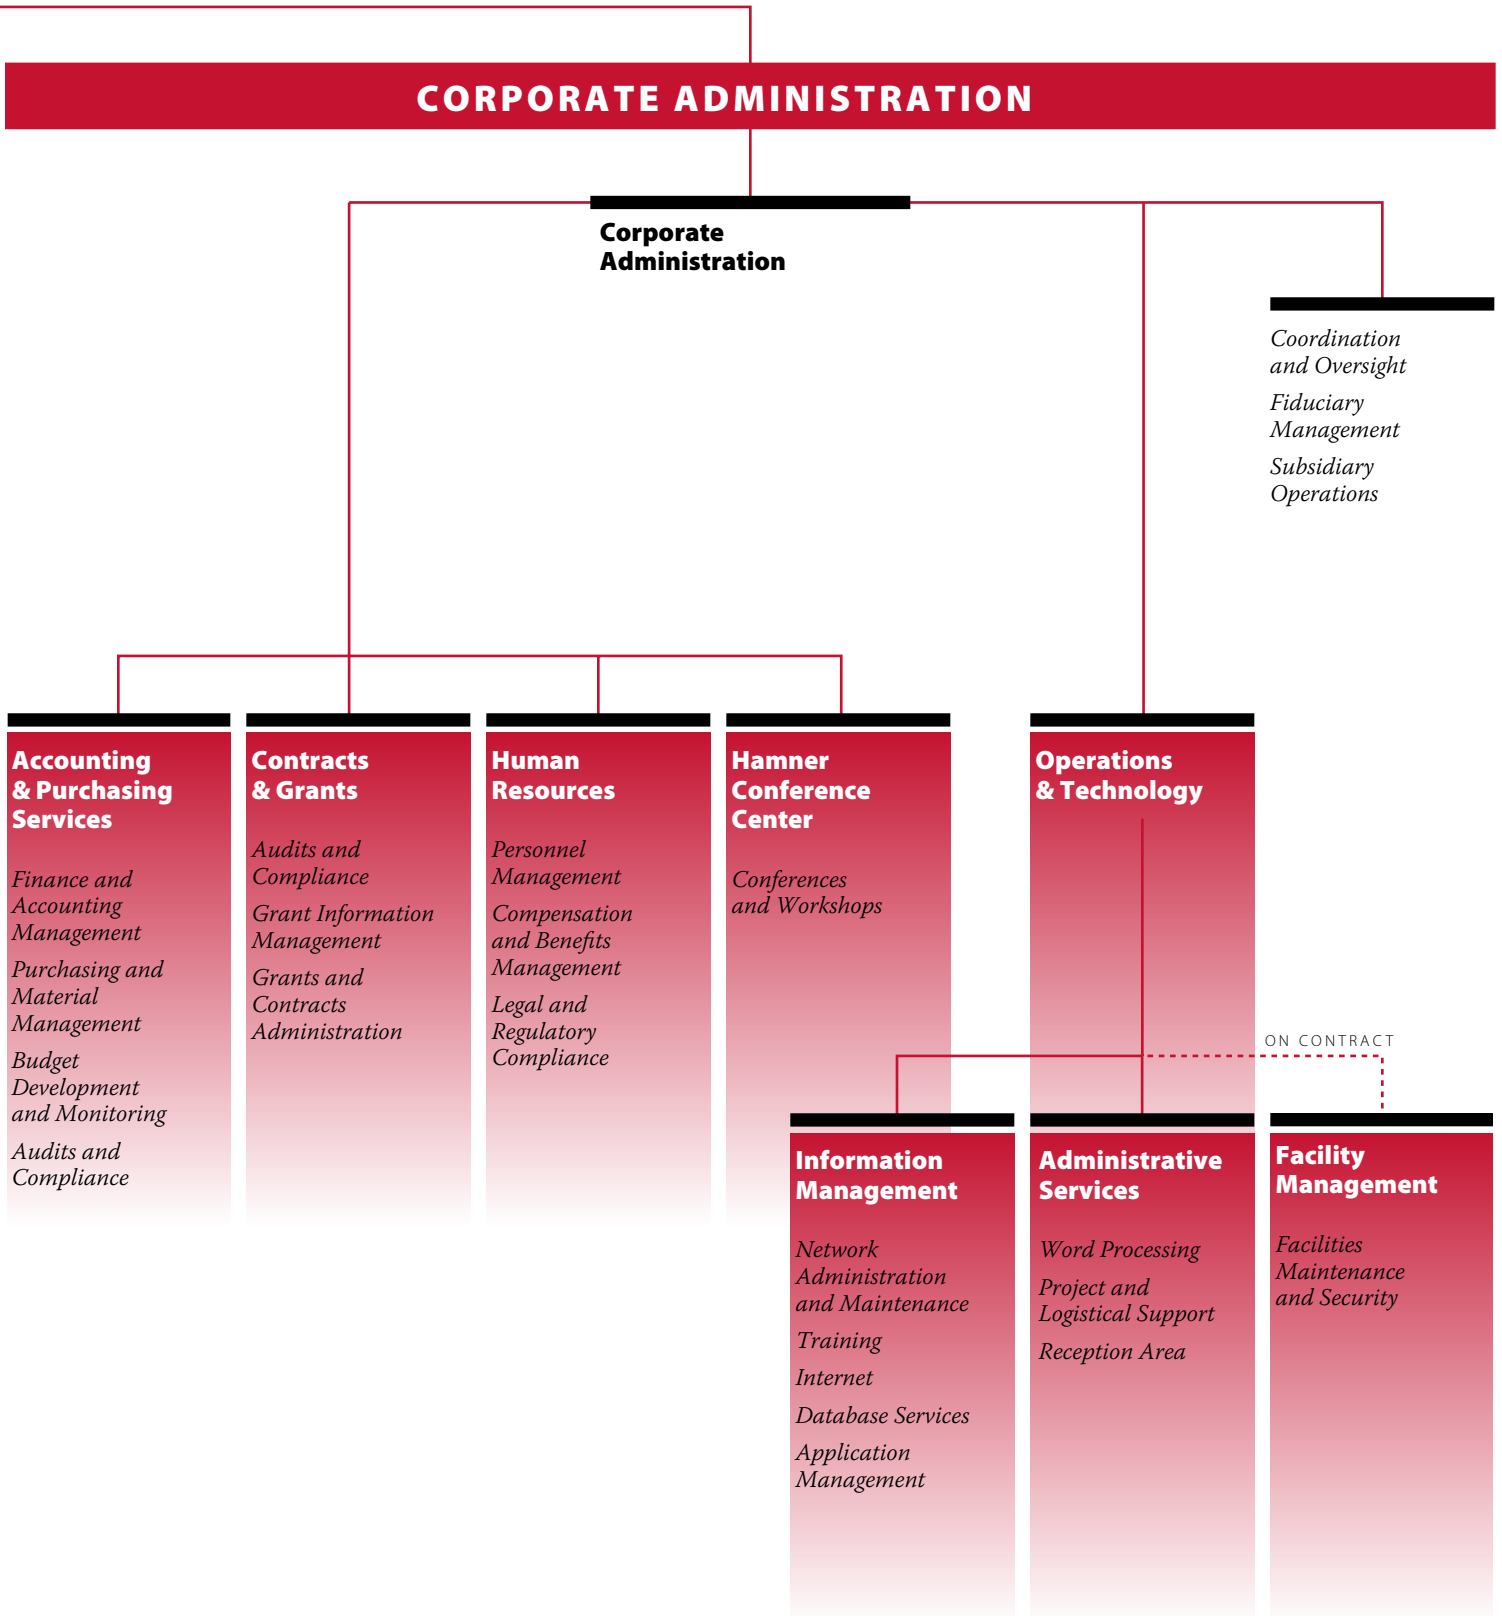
CORPORATE ADMINISTRATION

Corporate Administration

Coordination and Oversight

Fiduciary Management

Subsidiary Operations

Accounting & Purchasing Services

Finance and Accounting Management

Purchasing and Material Management

Budget Development and Monitoring

Audits and Compliance

Contracts & Grants

Audits and Compliance

Grant Information Management

Grants and Contracts Administration

Human Resources

Personnel Management

Compensation and Benefits Management

Legal and Regulatory Compliance

Hamner Conference Center

Conferences and Workshops

Operations & Technology

ON CONTRACT

Information Management

Network Administration and Maintenance

Training

Internet

Database Services

Application Management

Administrative Services

Word Processing

Project and Logistical Support

Reception Area

Facility Management

Facilities Maintenance and Security